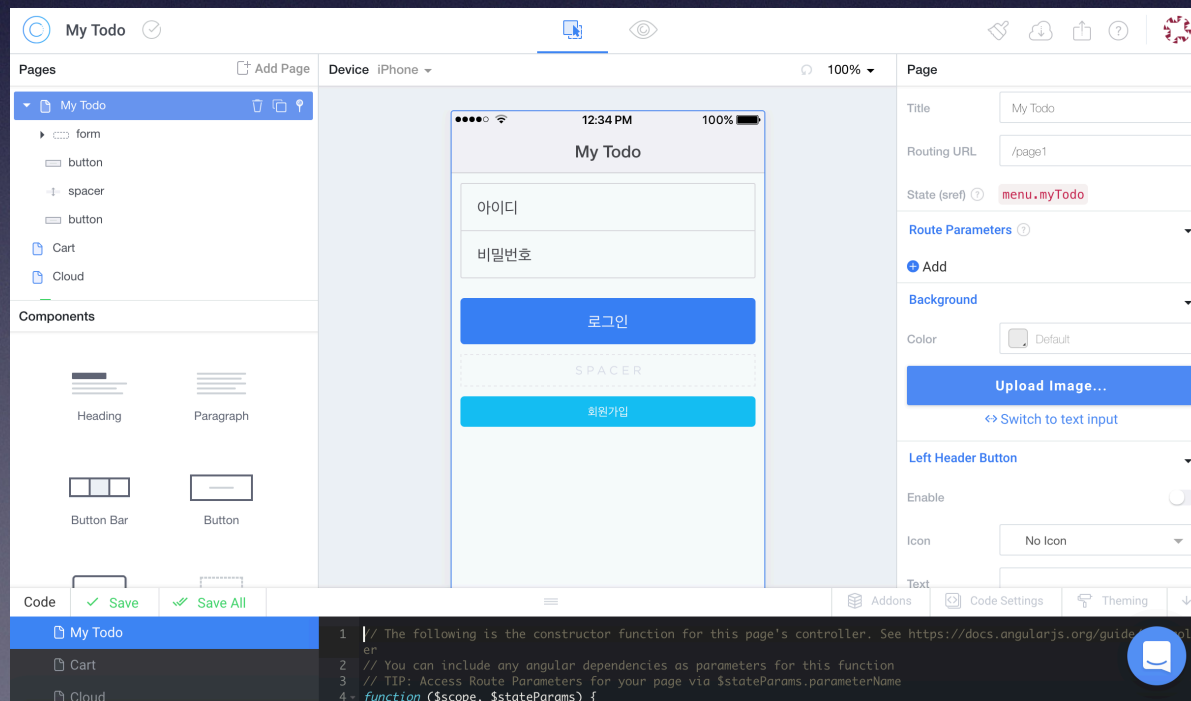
My Todo

Pages
Add Page
My Todo
form
button
spacer
button
Cart
Cloud

Components
Heading
Paragraph
Button Bar
Button

Device iPhone
100%

12:34 PM
100%
My Todo
아이디
비밀번호
로그인
SPACER
회원가입

Page
Title My Todo
Routing URL /page1
State (sref) menu.myTodo
Route Parameters
Add
Background
Color Default
Upload Image...
Switch to text input
Left Header Button
Enable
Icon No Icon
Text

Code
Save
Save All
Addons
Code Settings
Theming

My Todo
Cart
Cloud

1 // The following is the constructor function for this page's controller. See https://docs.angularjs.org/guide/controller
2 // You can include any angular dependencies as parameters for this function
3 // TIP: Access Route Parameters for your page via $stateParams.parameterName
4 function ($scope, $stateParams) {